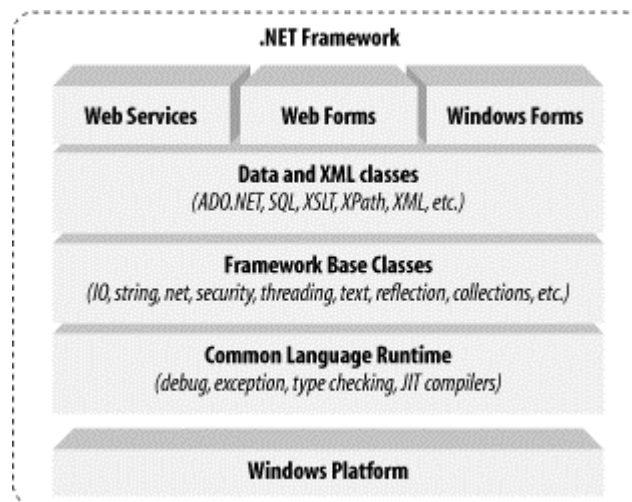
.NET Framework

Web Services

Web Forms

Windows Forms

Data and XML classes
(ADO.NET, SQL, XSLT, XPath, XML, etc.)

Framework Base Classes
(IO, string, net, security, threading, text, reflection, collections, etc.)

Common Language Runtime
(debug, exception, type checking, JIT compilers)

Windows Platform